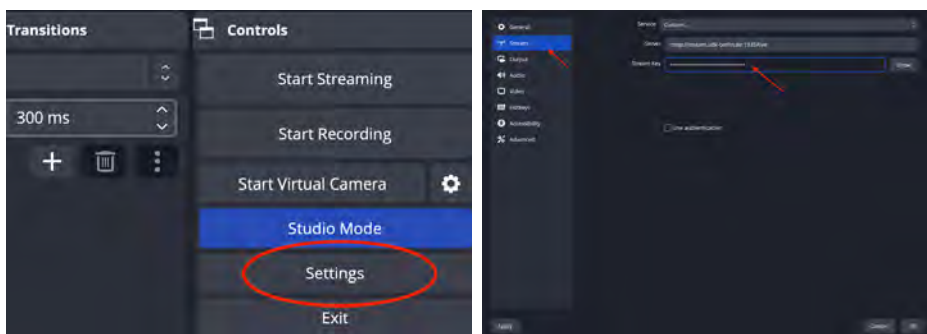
Transitions

Controls

300 ms

Start Streaming

Start Recording

Start Virtual Camera

Studio Mode

Settings

Exit

General
Stream
Output
Audio
Video
Hotkeys
Accessibility
Advanced

Service Custom...

Server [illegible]

Stream Key

Show

Use authentication

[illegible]

Cancel OK